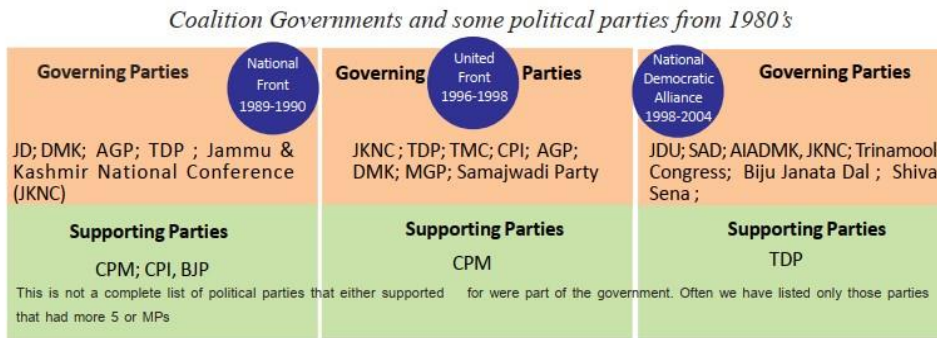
Coalition Governments and some political parties from 1980's

| Governing Parties — National Front 1989-1990 | Governing Parties — United Front 1996-1998 | Governing Parties — National Democratic Alliance 1998-2004 |
|---|---|---|
| JD; DMK; AGP; TDP ; Jammu & Kashmir National Conference (JKNC) | JKNC ; TDP; TMC; CPI; AGP; DMK; MGP; Samajwadi Party | JDU; SAD; AIADMK, JKNC; Trinamool Congress; Biju Janata Dal ; Shiva Sena ; |
| Supporting Parties | Supporting Parties | Supporting Parties |
| CPM; CPI, BJP | CPM | TDP |

This is not a complete list of political parties that either supported for were part of the government. Often we have listed only those parties that had more 5 or MPs